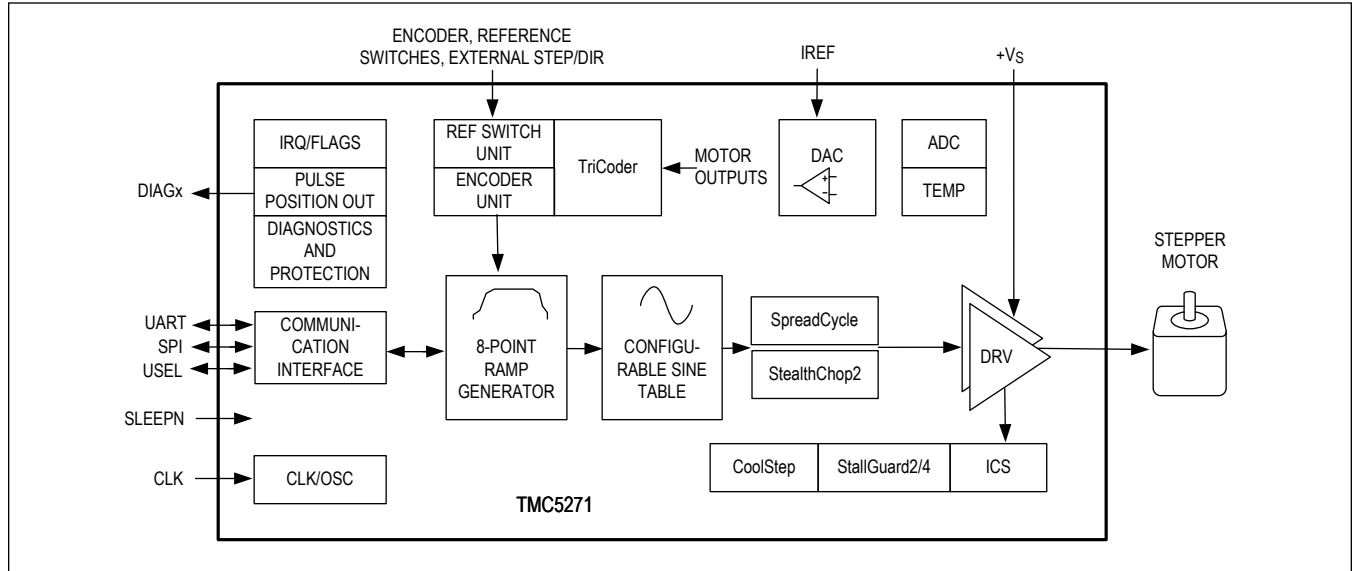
ENCODER, REFERENCE SWITCHES, EXTERNAL STEP/DIR

IREF

$+V_S$

IRQ/FLAGS

PULSE POSITION OUT

DIAGNOSTICS AND PROTECTION

DIAGx

REF SWITCH UNIT

ENCODER UNIT

TriCoder

MOTOR OUTPUTS

DAC

ADC

TEMP

STEPPER MOTOR

UART

SPI

USEL

COMMUNICATION INTERFACE

8-POINT RAMP GENERATOR

CONFIGURABLE SINE TABLE

SpreadCycle

StealthChop2

DRV

SLEEPN

CLK

CLK/OSC

CoolStep

StallGuard2/4

ICS

TMC5271